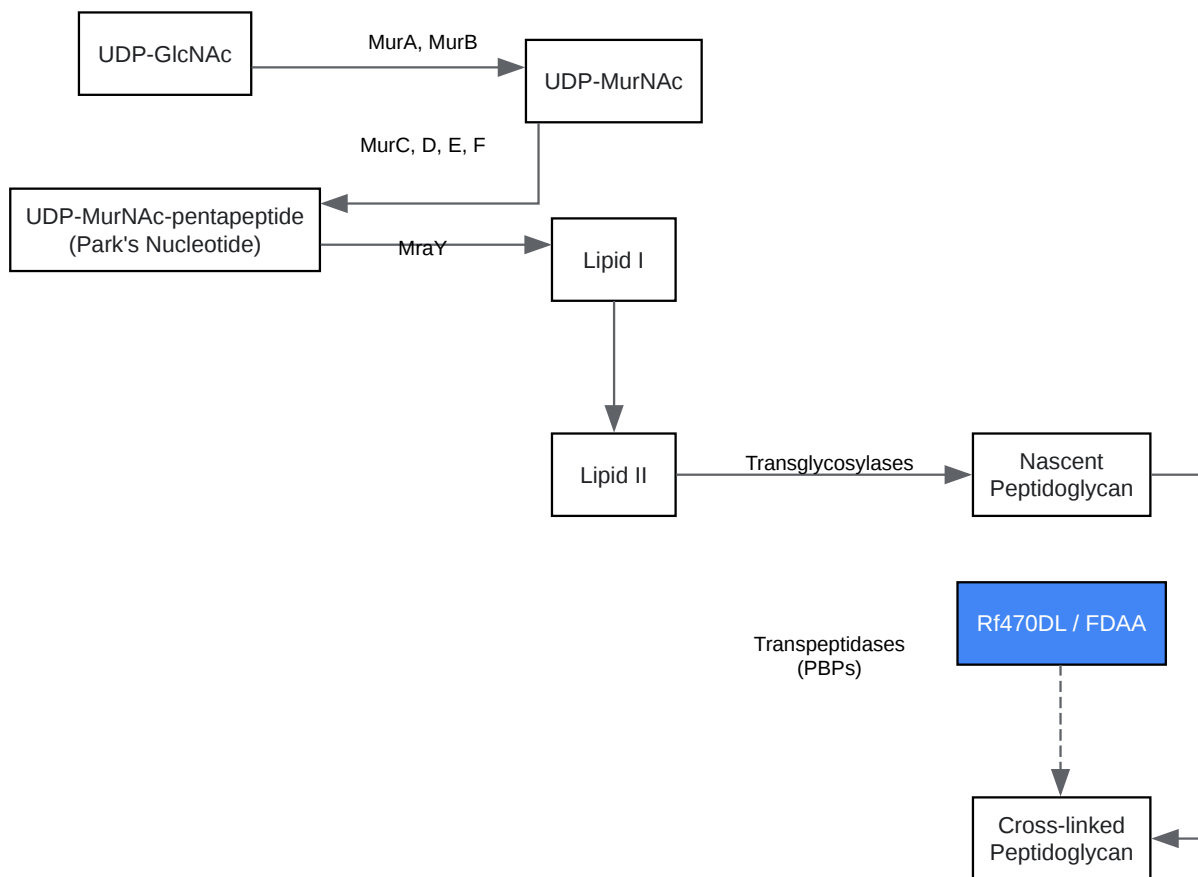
UDP-GlcNAc

MurA, MurB

UDP-MurNAc

MurC, D, E, F

UDP-MurNAc-pentapeptide
(Park's Nucleotide)

MraY

Lipid I

Lipid II

Transglycosylases

Nascent
Peptidoglycan

Transpeptidases
(PBPs)

Rf470DL / FDAA

Cross-linked
Peptidoglycan